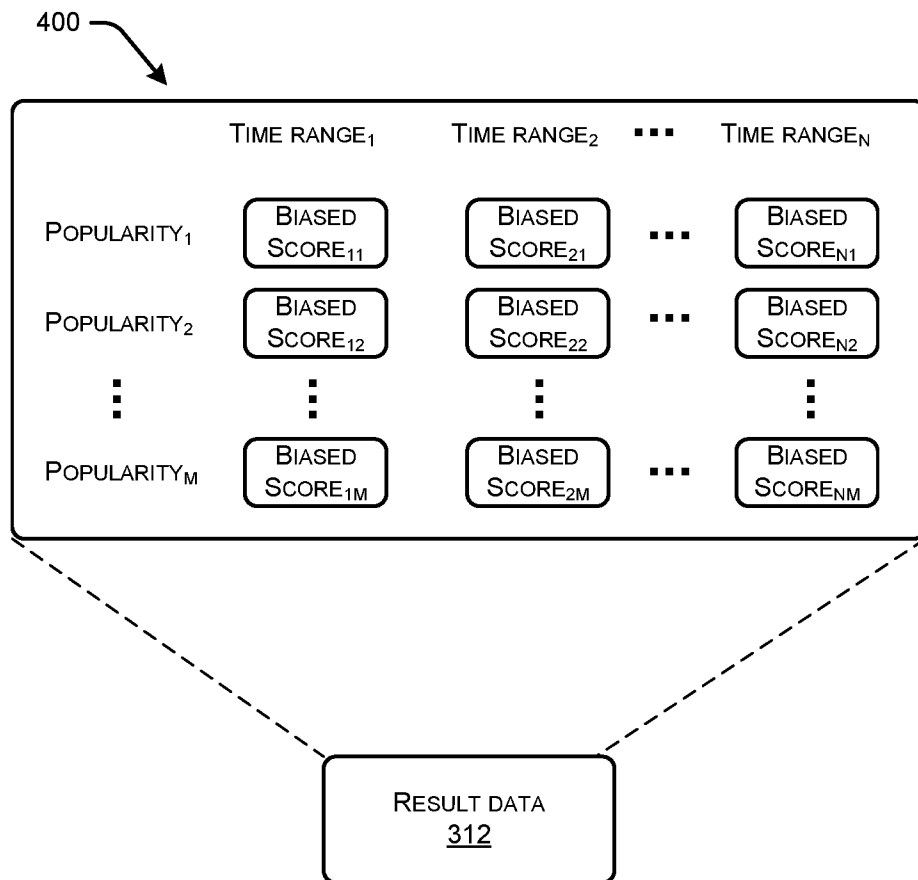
400

| | TIME RANGE$_1$ | TIME RANGE$_2$ | ... | TIME RANGE$_N$ |
|---|---|---|---|---|
| POPULARITY$_1$ | BIASED SCORE$_{11}$ | BIASED SCORE$_{21}$ | ... | BIASED SCORE$_{N1}$ |
| POPULARITY$_2$ | BIASED SCORE$_{12}$ | BIASED SCORE$_{22}$ | ... | BIASED SCORE$_{N2}$ |
| ⋮ | ⋮ | ⋮ | | ⋮ |
| POPULARITY$_M$ | BIASED SCORE$_{1M}$ | BIASED SCORE$_{2M}$ | ... | BIASED SCORE$_{NM}$ |

RESULT DATA
312